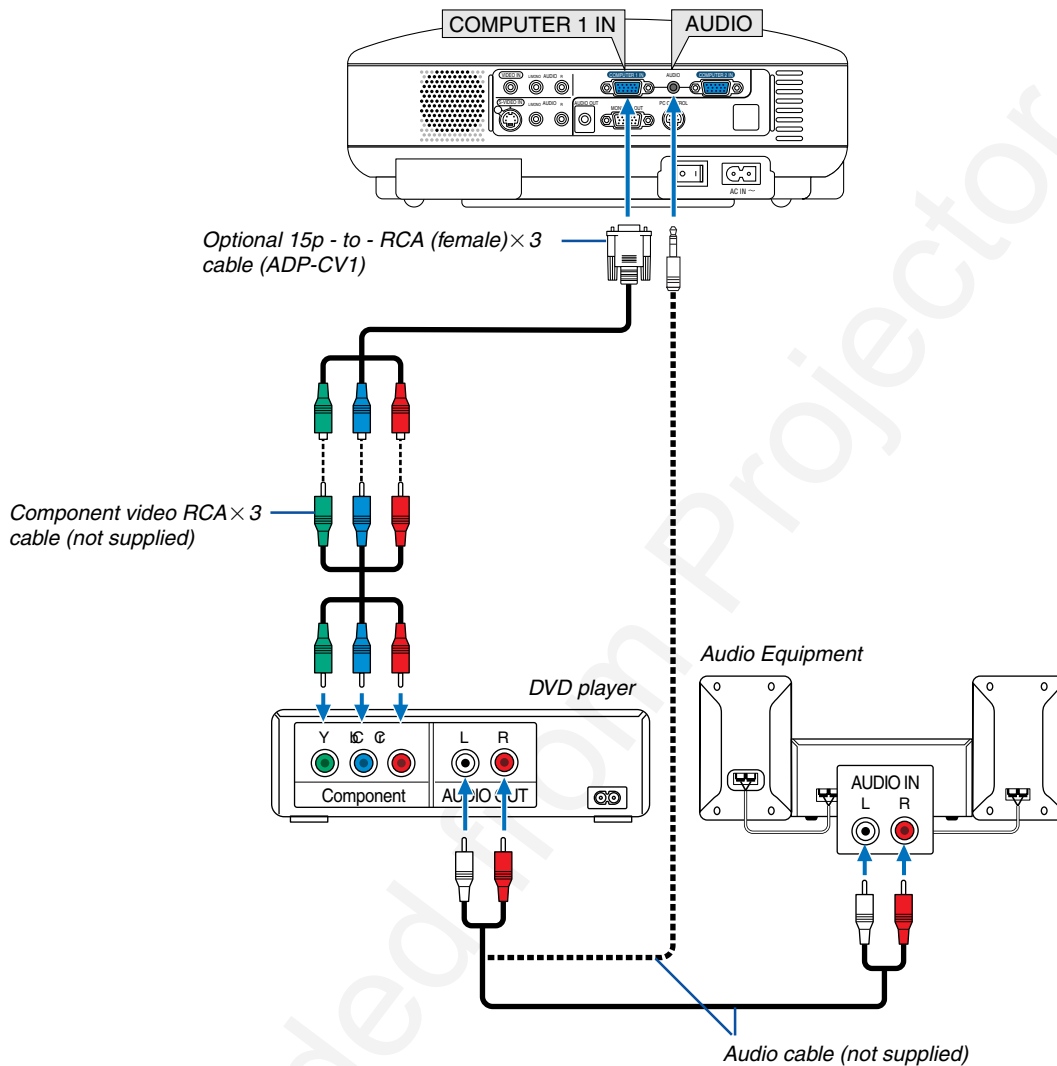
COMPUTER 1 IN
AUDIO
VIDEO IN
(MONO) AUDIO R
COMPUTER 1 IN
AUDIO
COMPUTER 2 IN
S-VIDEO IN
(MONO) AUDIO R
AUDIO OUT
MONITOR OUT
PC CONTROL
AC IN ~

Optional 15p - to - RCA (female)$\times$3 cable (ADP-CV1)

Component video RCA$\times$3 cable (not supplied)

DVD player
Y Cb Cr
Component
L R
AUDIO OUT

Audio Equipment
AUDIO IN
L R

Audio cable (not supplied)